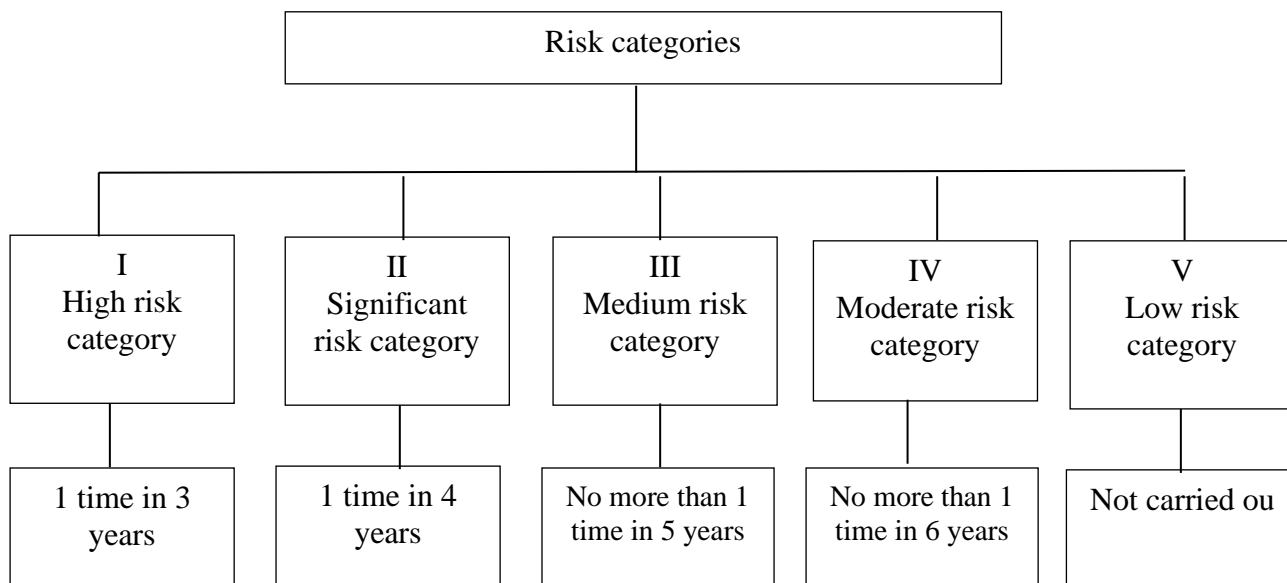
Risk categories

I
High risk category

II
Significant risk category

III
Medium risk category

IV
Moderate risk category

V
Low risk category

1 time in 3 years

1 time in 4 years

No more than 1 time in 5 years

No more than 1 time in 6 years

Not carried ou